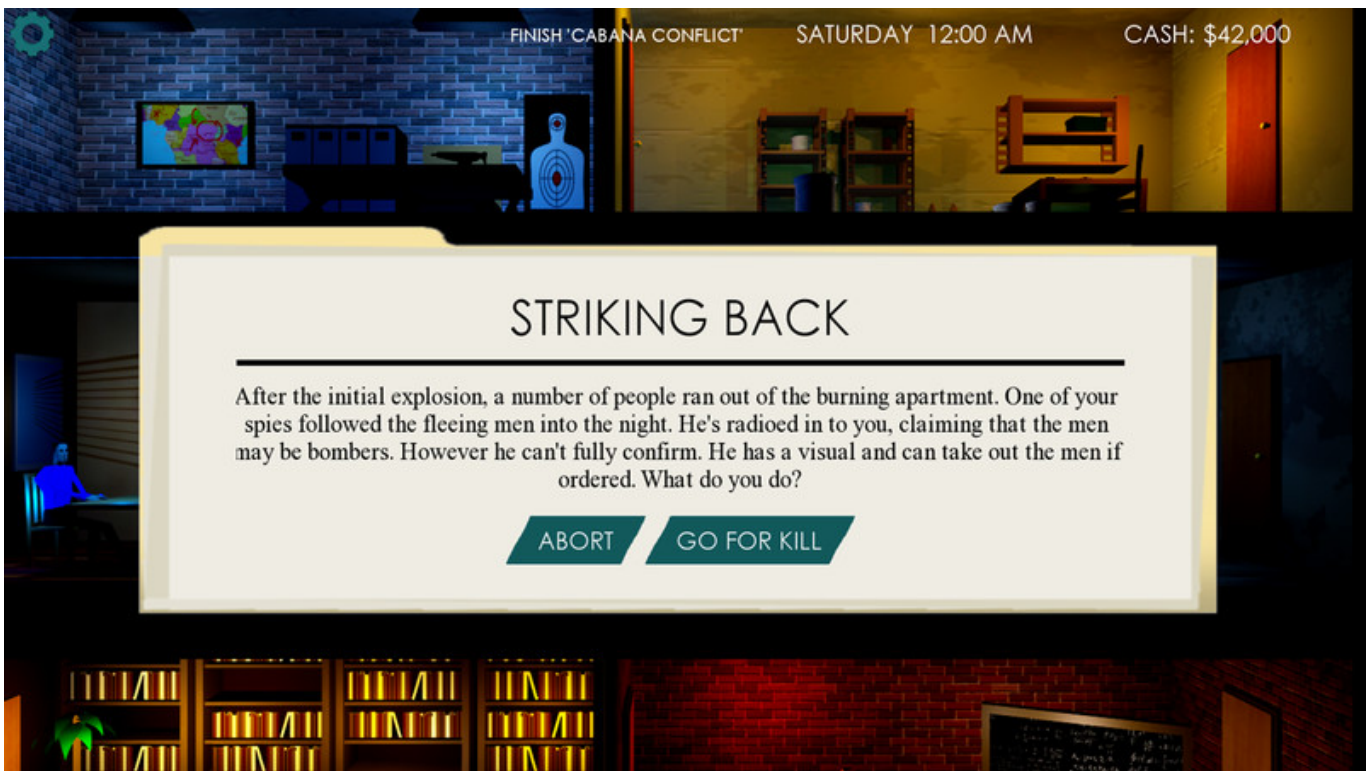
FINISH 'CABANA CONFLICT'    SATURDAY 12:00 AM    CASH: $42,000

STRIKING BACK

After the initial explosion, a number of people ran out of the burning apartment. One of your spies followed the fleeing men into the night. He's radioed in to you, claiming that the men may be bombers. However he can't fully confirm. He has a visual and can take out the men if ordered. What do you do?

ABORT    GO FOR KILL